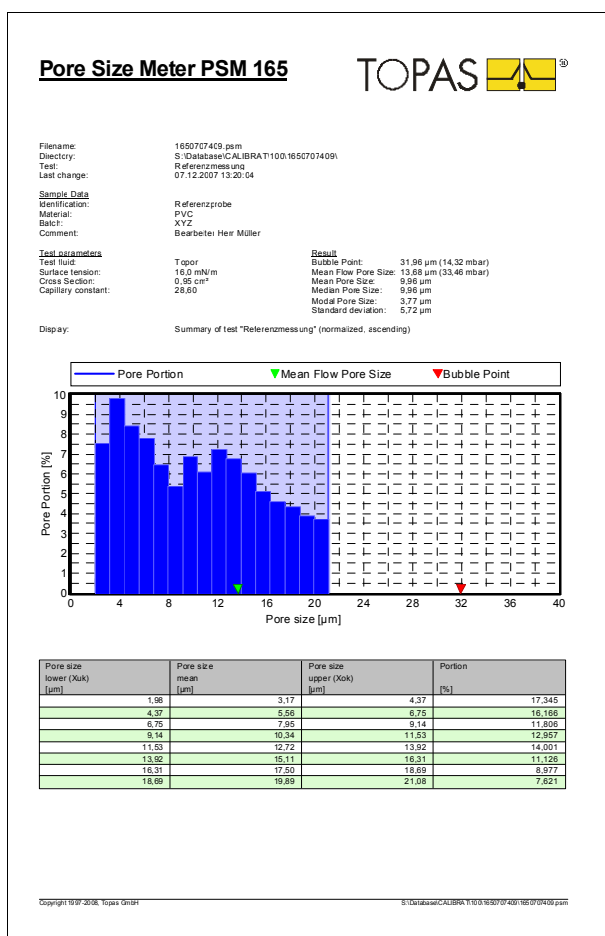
Pore Size Meter PSM 165

TOPAS

Filename: 1650707409.psm
Directory: S:\Database\CALIBRAT\100\1650707409\
Test: Referenzmessung
Last change: 07.12.2007 13:20:04

Sample Data
Identification: Referenzprobe
Material: PVC
Batch: XYZ
Comment: Bearbeiter Herr Müller

Test parameters
Test fluid: Topor
Surface tension: 16,0 mN/m
Cross Section: 0,95 cm²
Capillary constant: 28,60

Result
Bubble Point: 31,96 µm (14,32 mbar)
Mean Flow Pore Size: 13,68 µm (33,46 mbar)
Mean Pore Size: 9,96 µm
Median Pore Size: 9,96 µm
Modal Pore Size: 3,77 µm
Standard deviation: 5,72 µm

Display: Summary of test "Referenzmessung" (normalized, ascending)

Pore Portion ▼Mean Flow Pore Size ▼Bubble Point

Pore Portion [%]
0 1 2 3 4 5 6 7 8 9 10
0 4 8 12 16 20 24 28 32 36 40
Pore size [µm]

| Pore size lower (Xuk) [µm] | Pore size mean [µm] | Pore size upper (Xok) [µm] | Portion [%] |
|---|---|---|---|
| 1,98 | 3,17 | 4,37 | 17,345 |
| 4,37 | 5,56 | 6,75 | 16,166 |
| 6,75 | 7,95 | 9,14 | 11,806 |
| 9,14 | 10,34 | 11,53 | 12,957 |
| 11,53 | 12,72 | 13,92 | 14,001 |
| 13,92 | 15,11 | 16,31 | 11,126 |
| 16,31 | 17,50 | 18,69 | 8,977 |
| 18,69 | 19,89 | 21,08 | 7,621 |

Copyright 1997-2006, Topas GmbH
S:\Database\CALIBRAT\100\1650707409\1650707409.psm